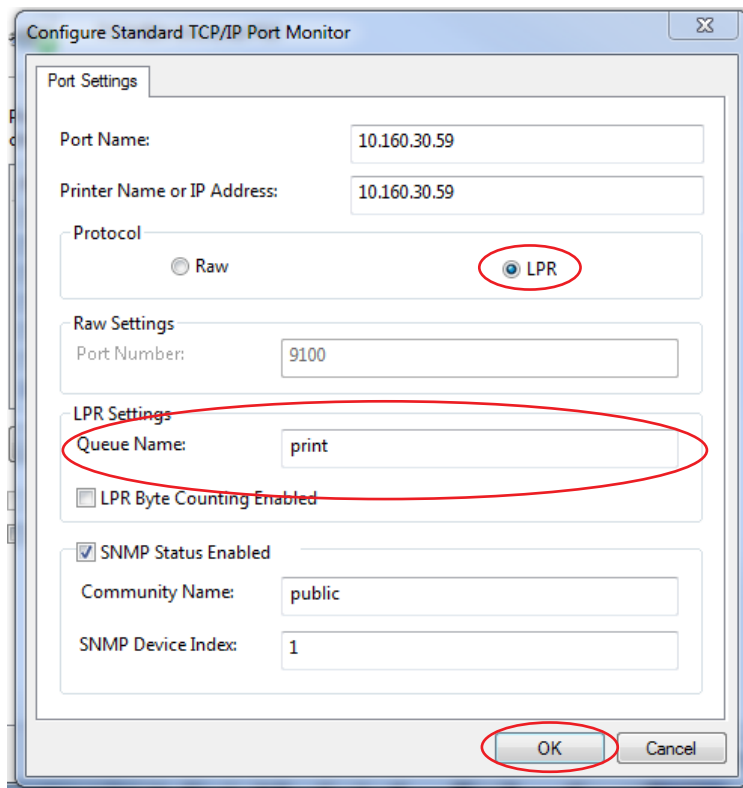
Configure Standard TCP/IP Port Monitor

Port Settings

Port Name: 10.160.30.59

Printer Name or IP Address: 10.160.30.59

Protocol

Raw

LPR

Raw Settings

Port Number: 9100

LPR Settings

Queue Name: print

LPR Byte Counting Enabled

SNMP Status Enabled

Community Name: public

SNMP Device Index: 1

OK

Cancel